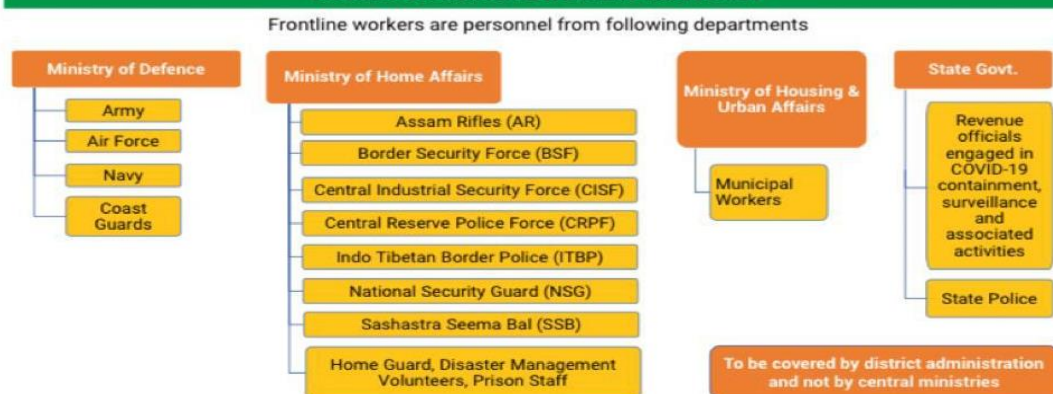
Frontline workers are personnel from following departments

Ministry of Defence

Army

Air Force

Navy

Coast Guards

Ministry of Home Affairs

Assam Rifles (AR)

Border Security Force (BSF)

Central Industrial Security Force (CISF)

Central Reserve Police Force (CRPF)

Indo Tibetan Border Police (ITBP)

National Security Guard (NSG)

Sashastra Seema Bal (SSB)

Home Guard, Disaster Management Volunteers, Prison Staff

Ministry of Housing & Urban Affairs

Municipal Workers

State Govt.

Revenue officials engaged in COVID-19 containment, surveillance and associated activities

State Police

To be covered by district administration and not by central ministries